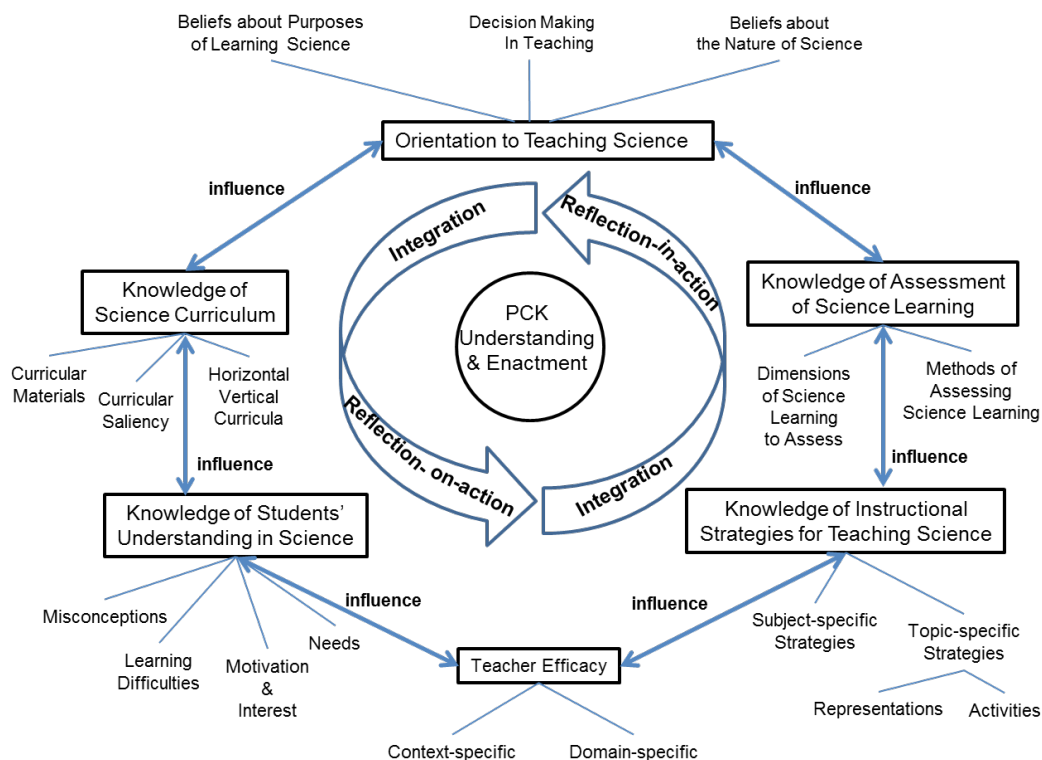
Beliefs about Purposes of Learning Science

Decision Making In Teaching

Beliefs about the Nature of Science

Orientation to Teaching Science

influence

influence

Integration

Reflection-in-action

Knowledge of Science Curriculum

Knowledge of Assessment of Science Learning

PCK Understanding & Enactment

Curricular Materials

Curricular Saliency

Horizontal Vertical Curricula

Dimensions of Science Learning to Assess

Methods of Assessing Science Learning

influence

influence

Reflection- on-action

Integration

Knowledge of Students' Understanding in Science

Knowledge of Instructional Strategies for Teaching Science

influence

influence

Misconceptions

Needs

Subject-specific Strategies

Topic-specific Strategies

Learning Difficulties

Motivation & Interest

Teacher Efficacy

Representations

Activities

Context-specific

Domain-specific